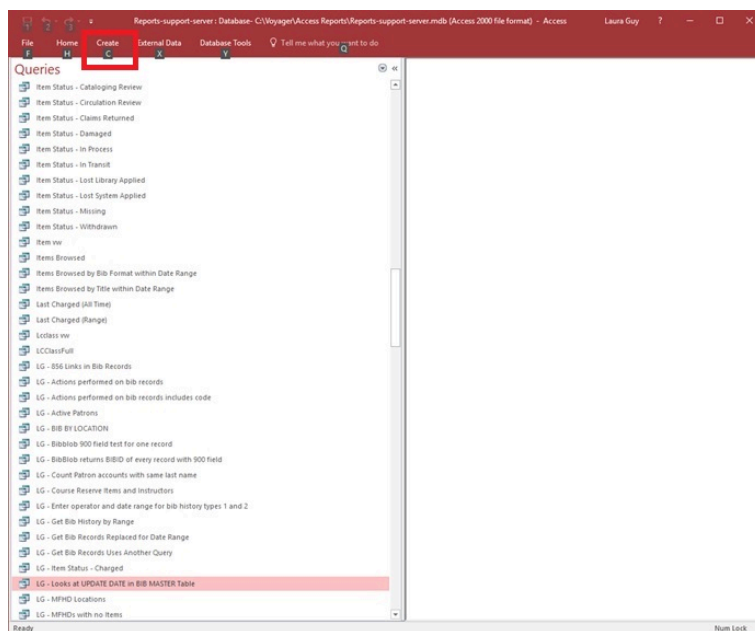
Reports-support-server : Database- C:\Voyager\Access Reports\Reports-support-server.mdb (Access 2000 file format) - Access Laura Guy ? — □ ×

File Home Create External Data Database Tools Tell me what you want to do
F H C X Y Q

Queries

Item Status - Cataloging Review
Item Status - Circulation Review
Item Status - Claims Returned
Item Status - Damaged
Item Status - In Process
Item Status - In Transit
Item Status - Lost Library Applied
Item Status - Lost System Applied
Item Status - Missing
Item Status - Withdrawn
Item vw
Items Browsed
Items Browsed by Bib Format within Date Range
Items Browsed by Title within Date Range
Last Charged (All Time)
Last Charged (Range)
Lcclass vw
LCClassFull
LG - 856 Links in Bib Records
LG - Actions performed on bib records
LG - Actions performed on bib records includes code
LG - Active Patrons
LG - BIB BY LOCATION
LG - Bibblob 900 field test for one record
LG - BibBlob returns BIBID of every record with 900 field
LG - Count Patron accounts with same last name
LG - Course Reserve Items and Instructors
LG - Enter operator and date range for bib history types 1 and 2
LG - Get Bib History by Range
LG - Get Bib Records Replaced for Date Range
LG - Get Bib Records Uses Another Query
LG - Item Status - Charged
LG - Looks at UPDATE DATE in BIB MASTER Table
LG - MFHD Locations
LG - MFHDs with no Items

Ready Num Lock